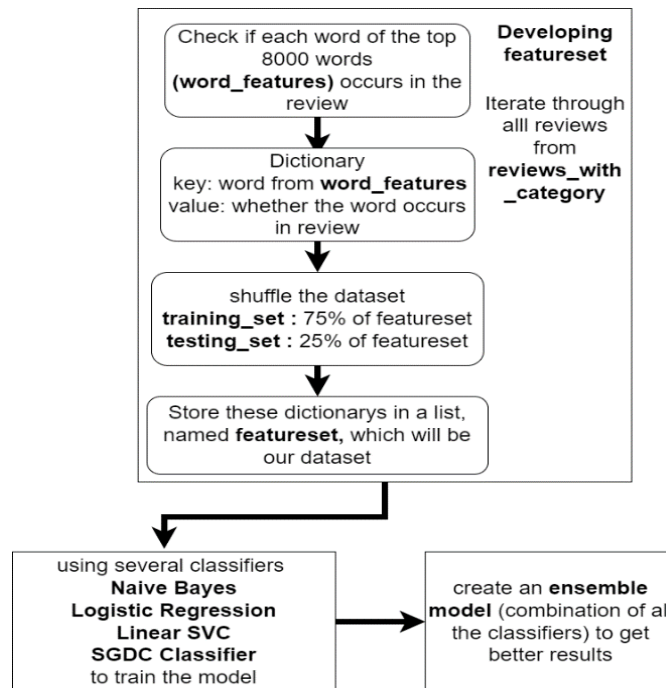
Developing featureset

Iterate through alll reviews from reviews_with_category

Check if each word of the top 8000 words (word_features) occurs in the review

Dictionary
key: word from word_features
value: whether the word occurs in review

shuffle the dataset
training_set : 75% of featureset
testing_set : 25% of featureset

Store these dictionarys in a list, named featureset, which will be our dataset

using several classifiers
Naive Bayes
Logistic Regression
Linear SVC
SGDC Classifier
to train the model

create an ensemble model (combination of al the classifiers) to get better results